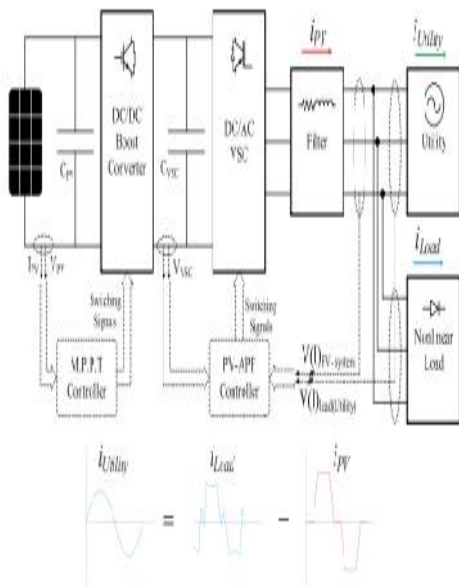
$i_{PV}$

$i_{Utility}$

DC/DC Boost Converter

DC/AC VSC

Filter

Utility

$C_{pv}$

$C_{VSC}$

$i_{Load}$

$I_{PV}$ $V_{PV}$

$V_{VSC}$

Switching Signals

Switching Signals

Nonlinear Load

M.P.P.T Controller

PV-APF Controller

$V(I)_{PV-system}$

$V(I)_{load(Utility)}$

$i_{Utility}$ = $i_{Load}$ − $i_{PV}$